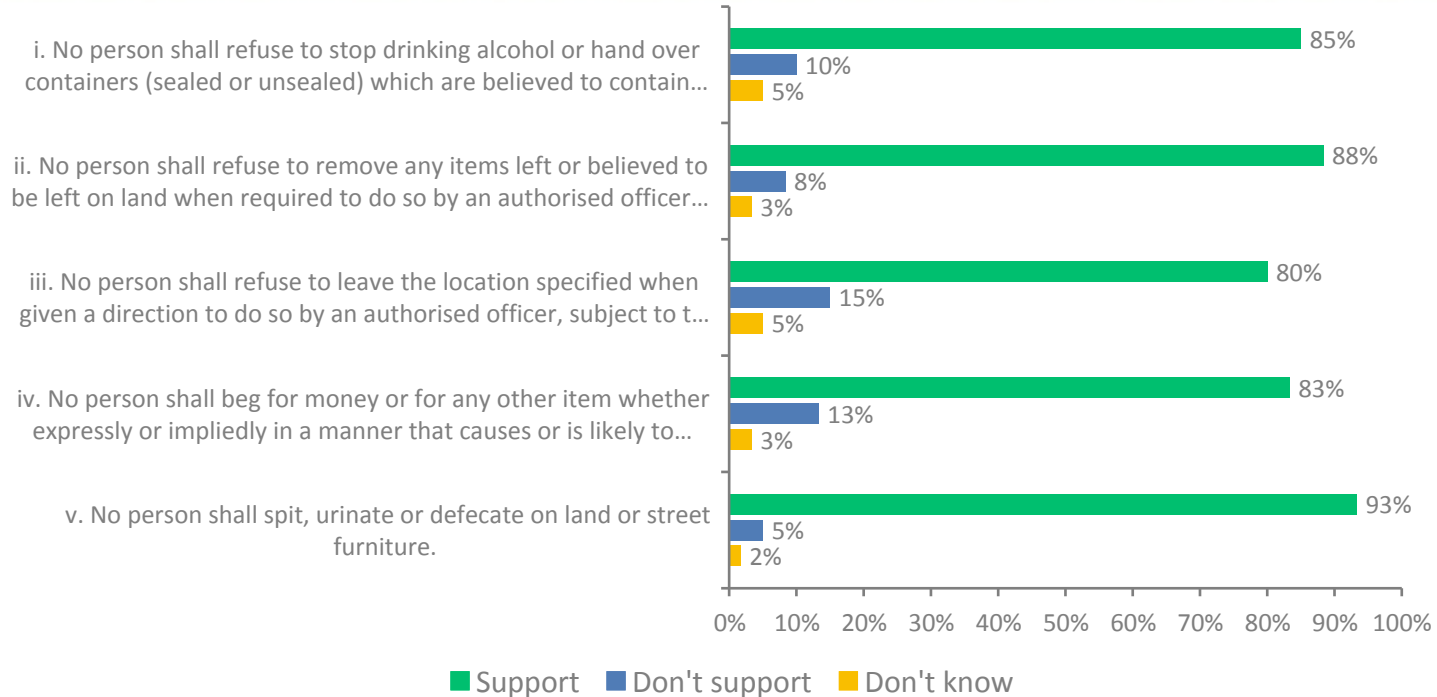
i. No person shall refuse to stop drinking alcohol or hand over containers (sealed or unsealed) which are believed to contain…

85%
10%
5%

ii. No person shall refuse to remove any items left or believed to be left on land when required to do so by an authorised officer…

88%
8%
3%

iii. No person shall refuse to leave the location specified when given a direction to do so by an authorised officer, subject to t…

80%
15%
5%

iv. No person shall beg for money or for any other item whether expressly or impliedly in a manner that causes or is likely to…

83%
13%
3%

v. No person shall spit, urinate or defecate on land or street furniture.

93%
5%
2%

0% 10% 20% 30% 40% 50% 60% 70% 80% 90% 100%

Support Don't support Don't know